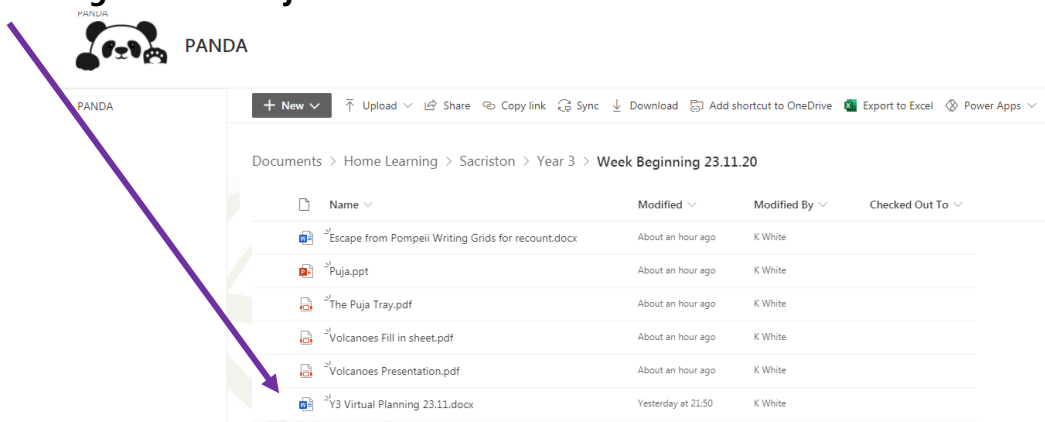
PANDA

PANDA

PANDA

+ New ∨ Upload ∨ Share Copy link Sync Download Add shortcut to OneDrive Export to Excel Power Apps ∨

Documents > Home Learning > Sacriston > Year 3 > Week Beginning 23.11.20

| Name ∨ | Modified ∨ | Modified By ∨ | Checked Out To ∨ |
|---|---|---|---|
| Escape from Pompeii Writing Grids for recount.docx | About an hour ago | K White | |
| Puja.ppt | About an hour ago | K White | |
| The Puja Tray.pdf | About an hour ago | K White | |
| Volcanoes Fill in sheet.pdf | About an hour ago | K White | |
| Volcanoes Presentation.pdf | About an hour ago | K White | |
| Y3 Virtual Planning 23.11.docx | Yesterday at 21:50 | K White | |